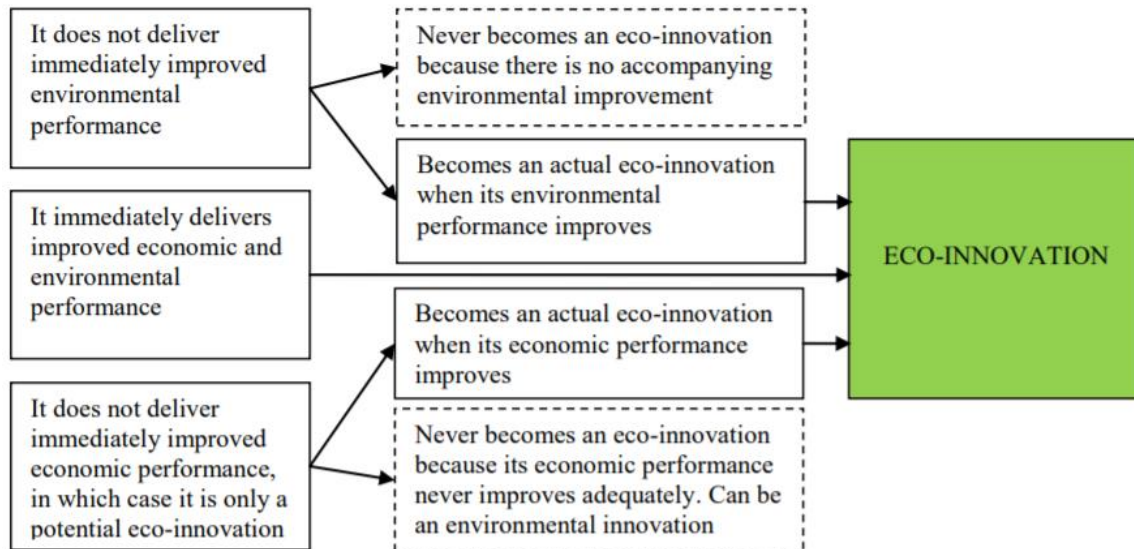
It does not deliver immediately improved environmental performance

Never becomes an eco-innovation because there is no accompanying environmental improvement

Becomes an actual eco-innovation when its environmental performance improves

It immediately delivers improved economic and environmental performance

ECO-INNOVATION

Becomes an actual eco-innovation when its economic performance improves

It does not deliver immediately improved economic performance, in which case it is only a potential eco-innovation

Never becomes an eco-innovation because its economic performance never improves adequately. Can be an environmental innovation